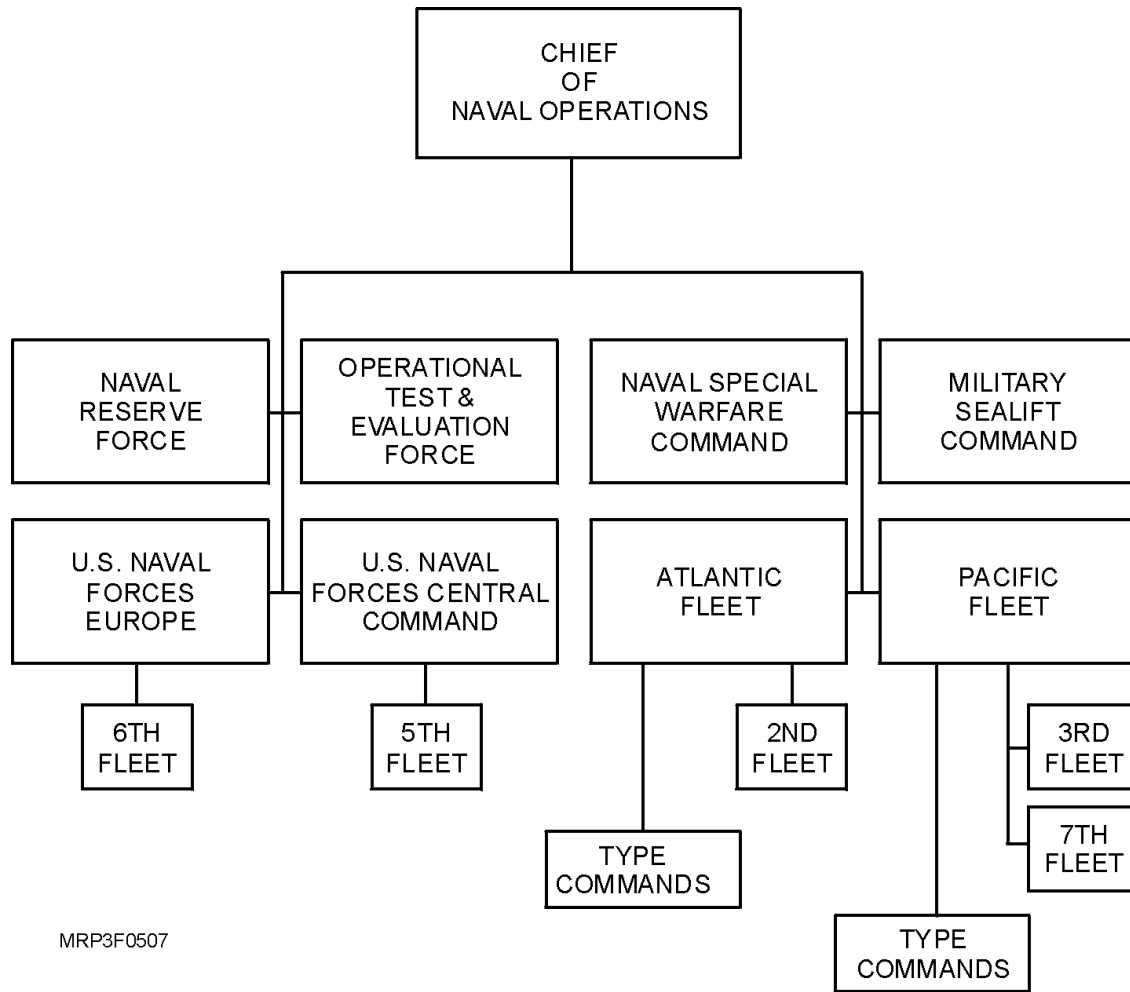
CHIEF
OF
NAVAL OPERATIONS

NAVAL
RESERVE
FORCE

OPERATIONAL
TEST &
EVALUATION
FORCE

NAVAL SPECIAL
WARFARE
COMMAND

MILITARY
SEALIFT
COMMAND

U.S. NAVAL
FORCES
EUROPE

U.S. NAVAL
FORCES CENTRAL
COMMAND

ATLANTIC
FLEET

PACIFIC
FLEET

6TH
FLEET

5TH
FLEET

2ND
FLEET

3RD
FLEET

7TH
FLEET

TYPE
COMMANDS

TYPE
COMMANDS

MRP3F0507